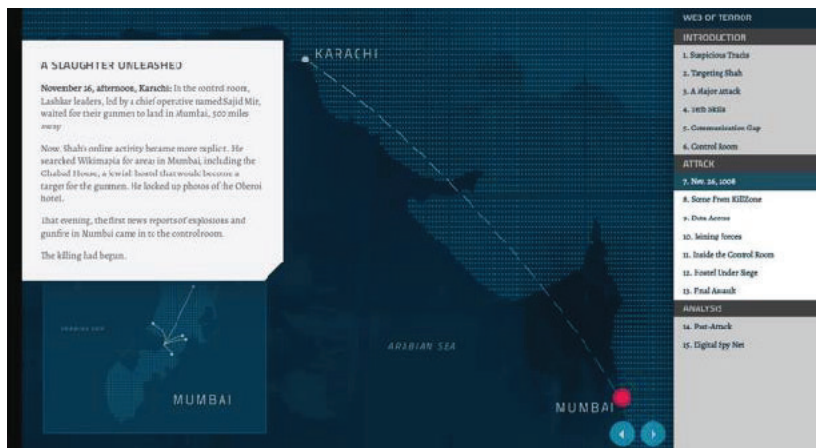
A SLAUGHTER UNLEASHED

November 26, afternoon, Karachi: In the control room, Lashkar leaders, led by a chief operative named Sajid Mir, waited for their gunmen to land in Mumbai, 500 miles away.

Now, Shah's online activity became more explicit. He searched Wikimapia for areas in Mumbai, including the Chabad House, a Jewish hostel that would become a target for the gunmen. He looked up photos of the Oberoi hotel.

That evening, the first news reports of explosions and gunfire in Mumbai came in to the control room.

The killing had begun.

KARACHI

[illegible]

MUMBAI

ARABIAN SEA

MUMBAI

WEB OF TERROR

INTRODUCTION

1. Suspicious Tracks

2. Targeting Shah

3. A Major Attack

4. Tech Skills

5. Communication Gap

6. Control Room

ATTACK

7. Nov. 26, 2008

8. Scene From KillZone

9. Data Access

10. Joining Forces

11. Inside the Control Room

12. Hostel Under Siege

13. Final Assault

ANALYSIS

14. Post-Attack

15. Digital Spy Net